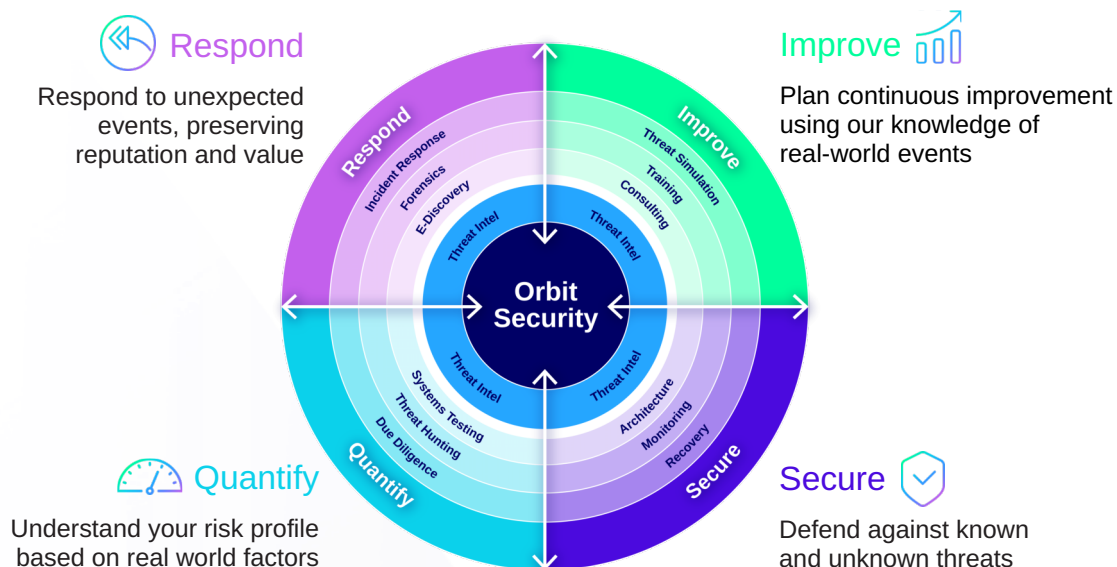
Respond

Respond to unexpected events, preserving reputation and value

Improve

Plan continuous improvement using our knowledge of real-world events

Respond
Incident Response
Forensics
E-Discovery
Threat Intel

Improve
Threat Simulation
Training
Consulting
Threat Intel

Orbit Security

Threat Intel
Systems Testing
Threat Hunting
Due Diligence
Quantify

Threat Intel
Architecture
Monitoring
Recovery
Secure

Quantify

Understand your risk profile based on real world factors

Secure

Defend against known and unknown threats